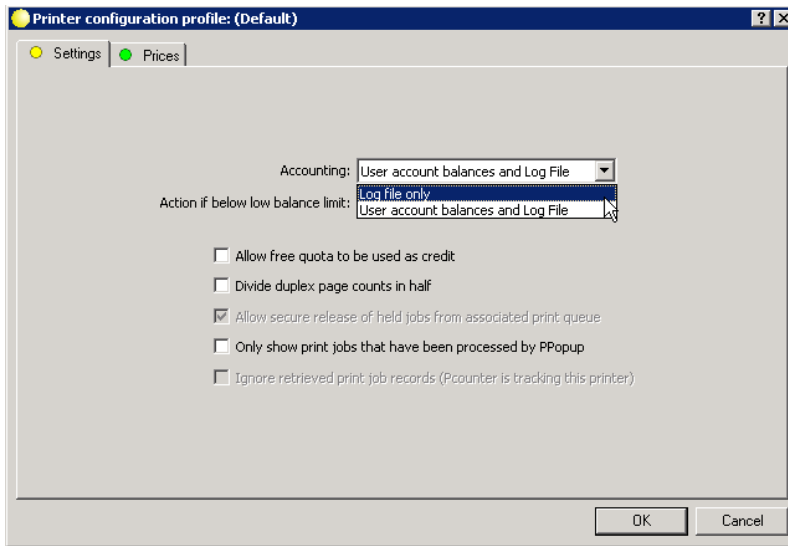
Printer configuration profile: (Default)

?

Settings

Prices

Accounting: User account balances and Log File

Log file only

User account balances and Log File

Action if below low balance limit:

Allow free quota to be used as credit

Divide duplex page counts in half

Allow secure release of held jobs from associated print queue

Only show print jobs that have been processed by PPopup

Ignore retrieved print job records (Pcounter is tracking this printer)

OK

Cancel